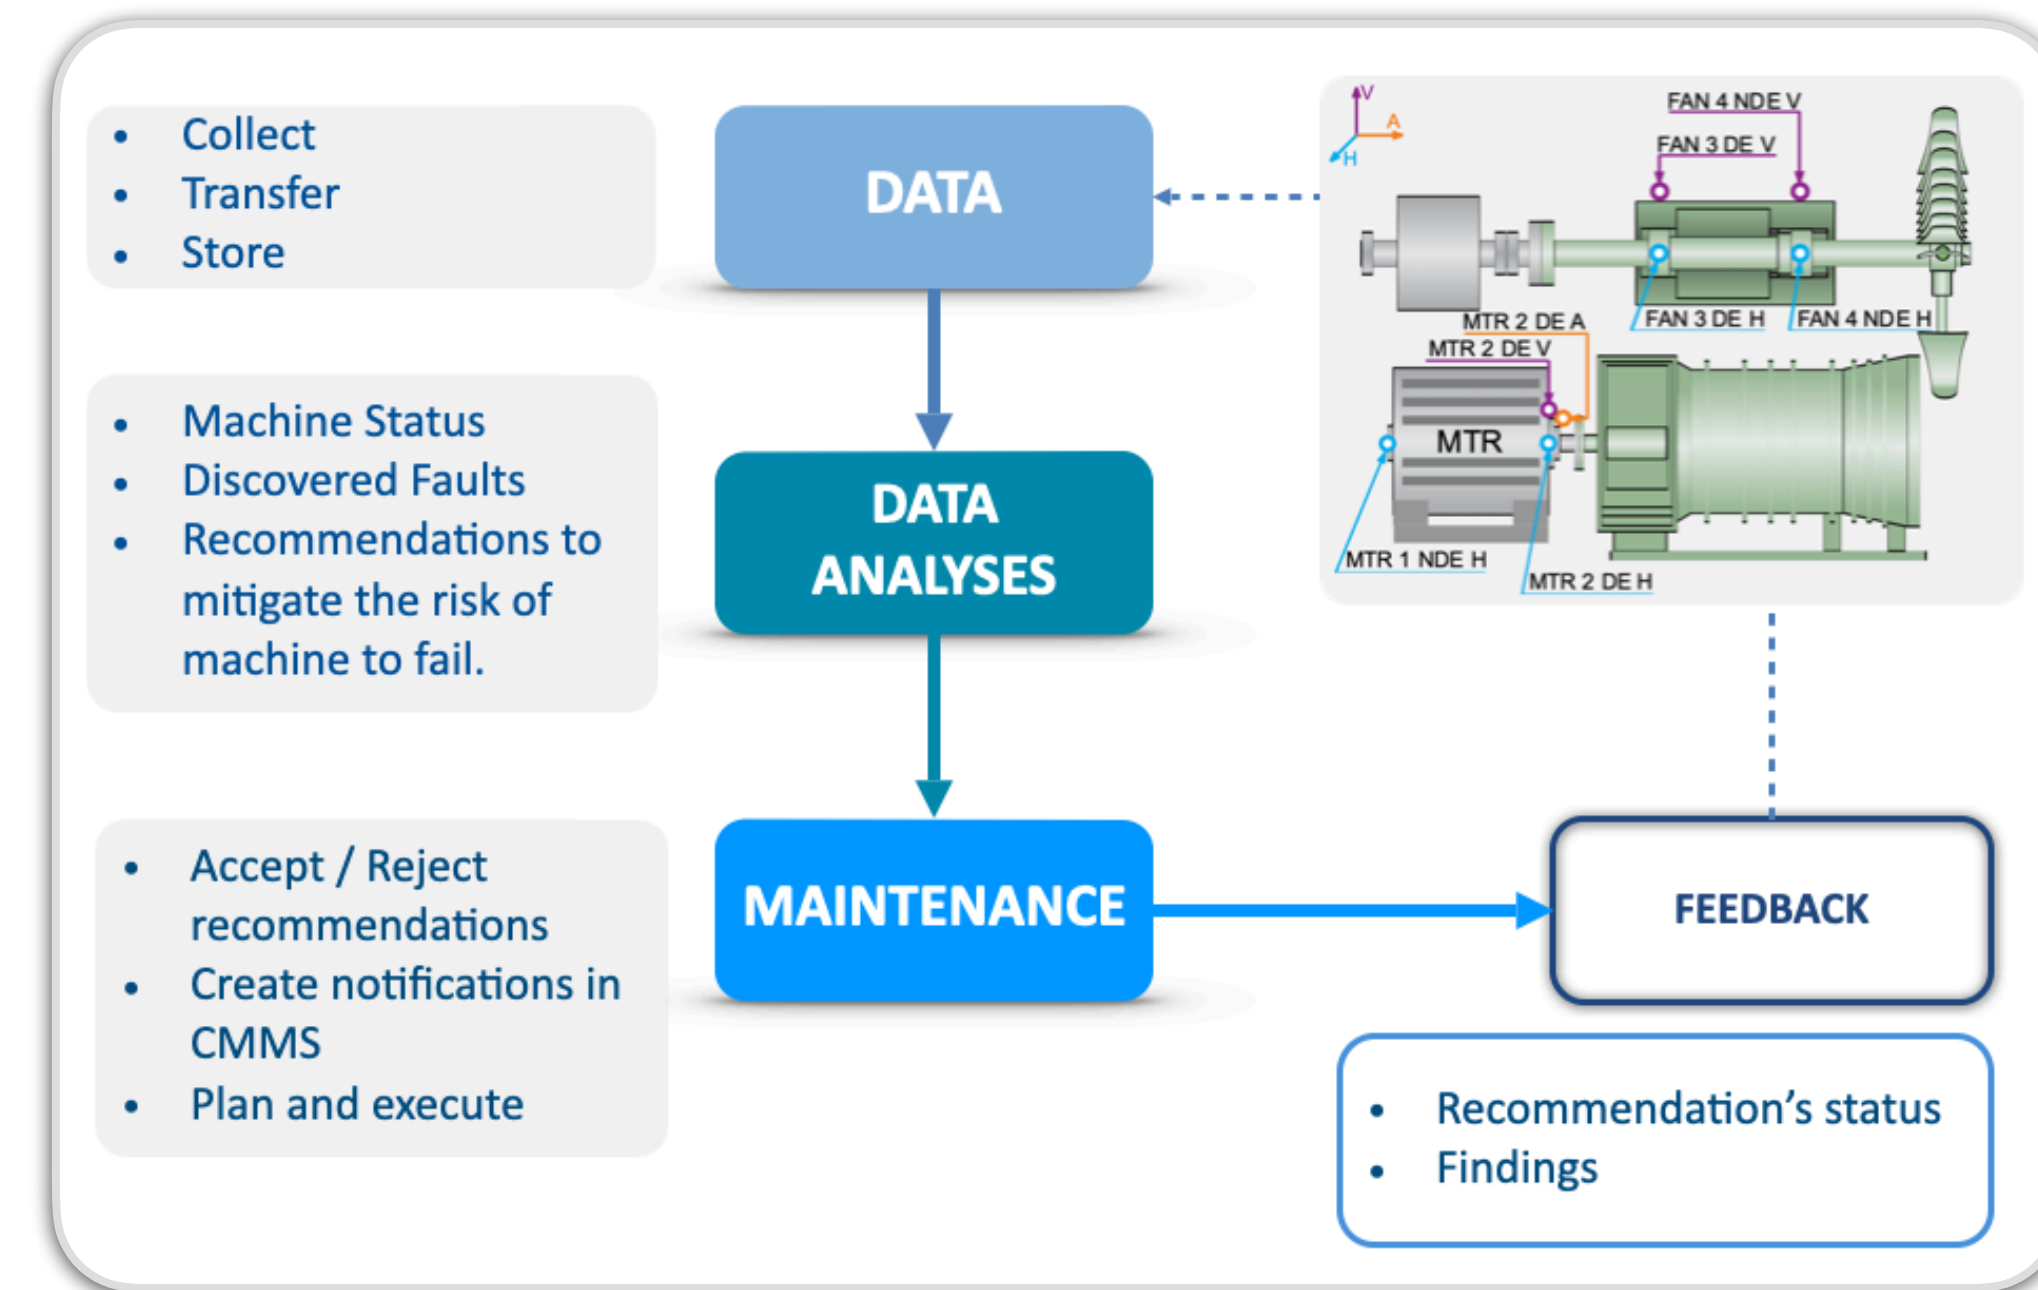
- Collect
- Transfer
- Store

DATA

V
A
H
FAN 4 NDE V
FAN 3 DE V
FAN 3 DE H
FAN 4 NDE H
MTR 2 DE A
MTR 2 DE V
MTR
MTR 1 NDE H
MTR 2 DE H

- Machine Status
- Discovered Faults
- Recommendations to mitigate the risk of machine to fail.

DATA ANALYSES

- Accept / Reject recommendations
- Create notifications in CMMS
- Plan and execute

MAINTENANCE

FEEDBACK

- Recommendation’s status
- Findings